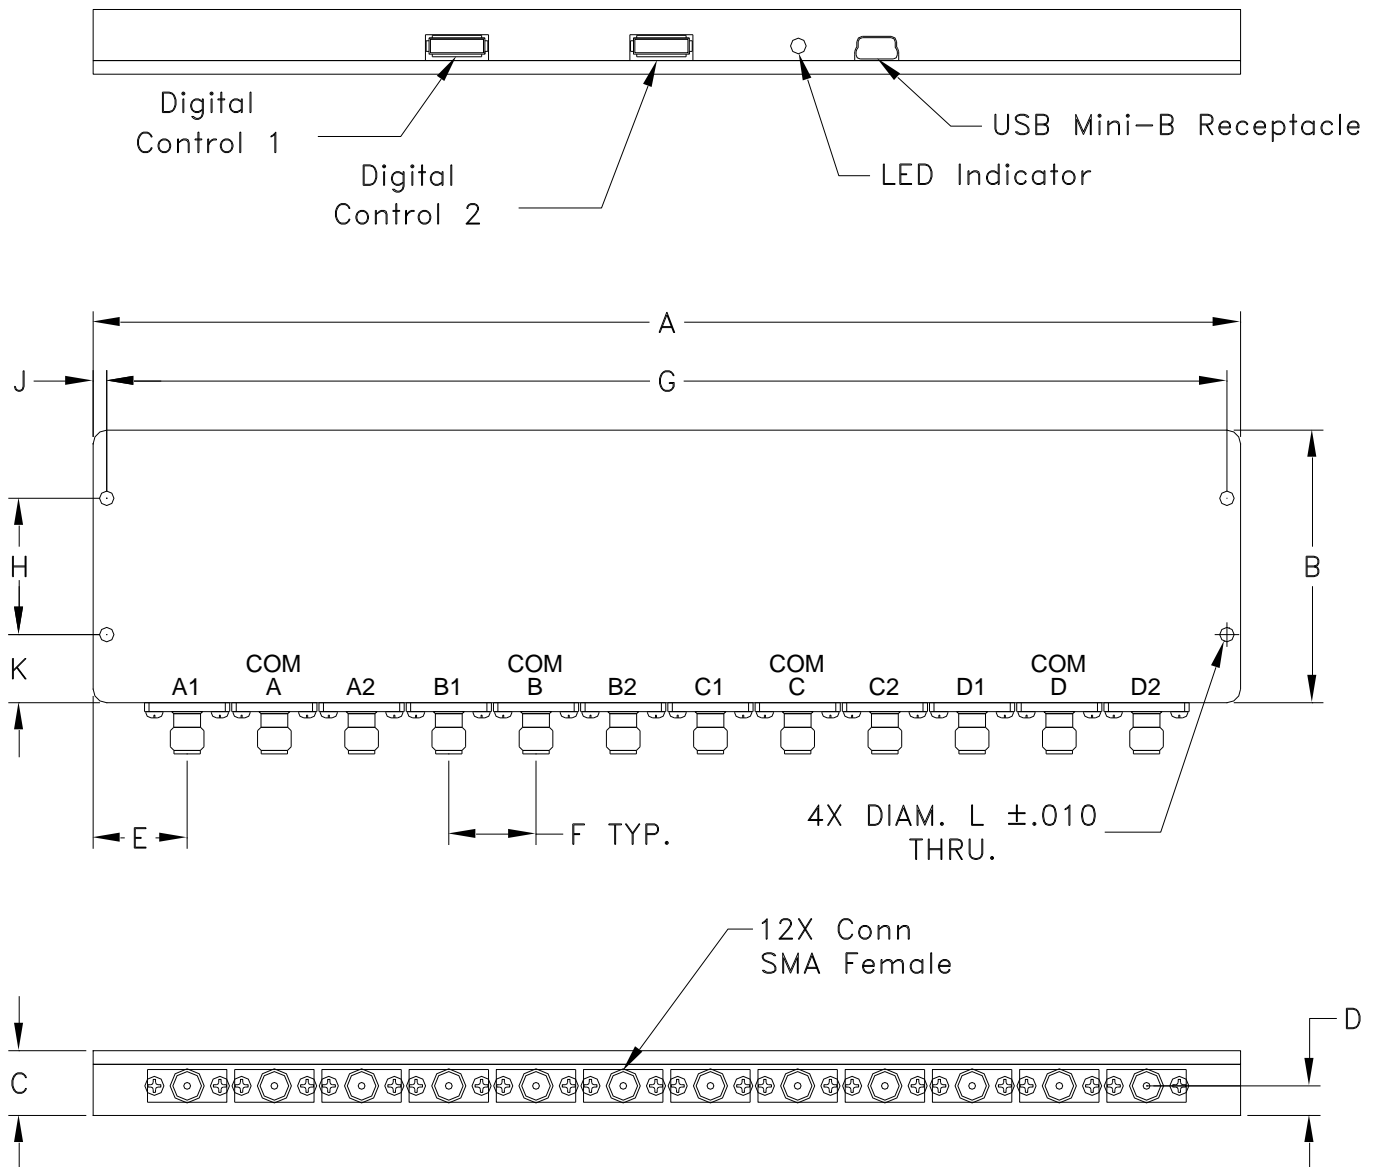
Digital Control 1

Digital Control 2

LED Indicator

USB Mini-B Receptacle

A

J

G

H

K

B

A1 COM A A2 B1 COM B B2 C1 COM C C2 D1 COM D D2

E

F TYP.

4X DIAM. L $\pm.010$ THRU.

12X Conn SMA Female

C

D